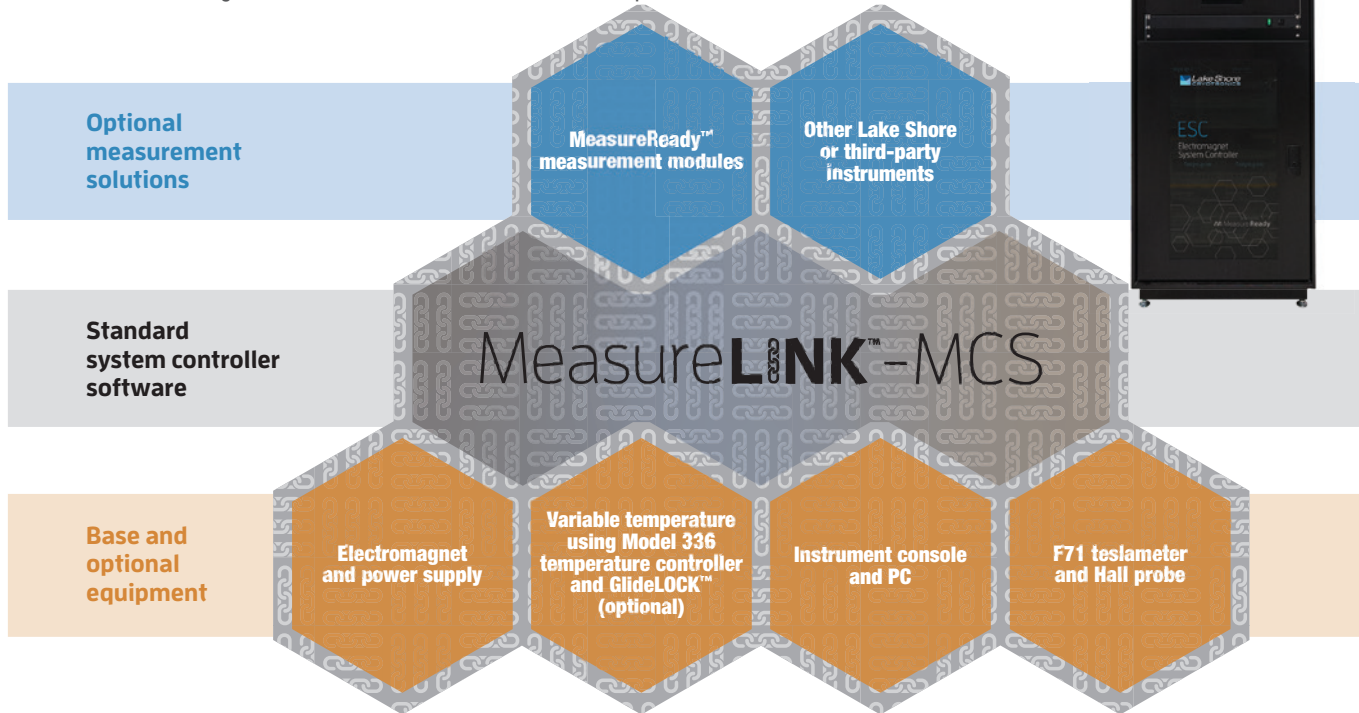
Optional measurement solutions

MeasureReady™ measurement modules

Other Lake Shore or third-party instruments

Lake Shore

ESC
Electromagnet System Controller

MeasureReady

Standard system controller software

MeasureLINK™-MCS

Base and optional equipment

Electromagnet and power supply

Variable temperature using Model 336 temperature controller and GlideLOCK™ (optional)

Instrument console and PC

F71 teslameter and Hall probe